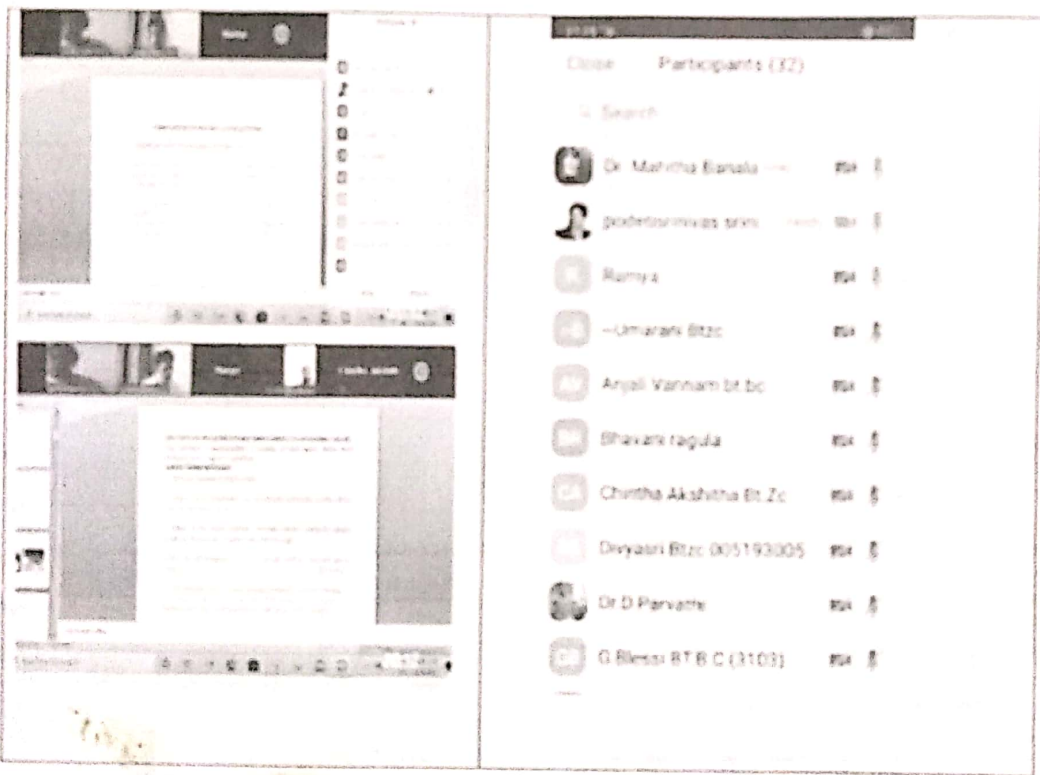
Close Participants (32)

Search

Dr. Mahitha Banala

godetisrinivas srini

Ramya

~Umarani Btzc

Anjali Vannam bt.bc

Bhavani ragula

Chintha Akshitha Bt.Zc

Divyasri Btzc 005193005

Dr D Parvathi

G Blessi BT B C (3103)